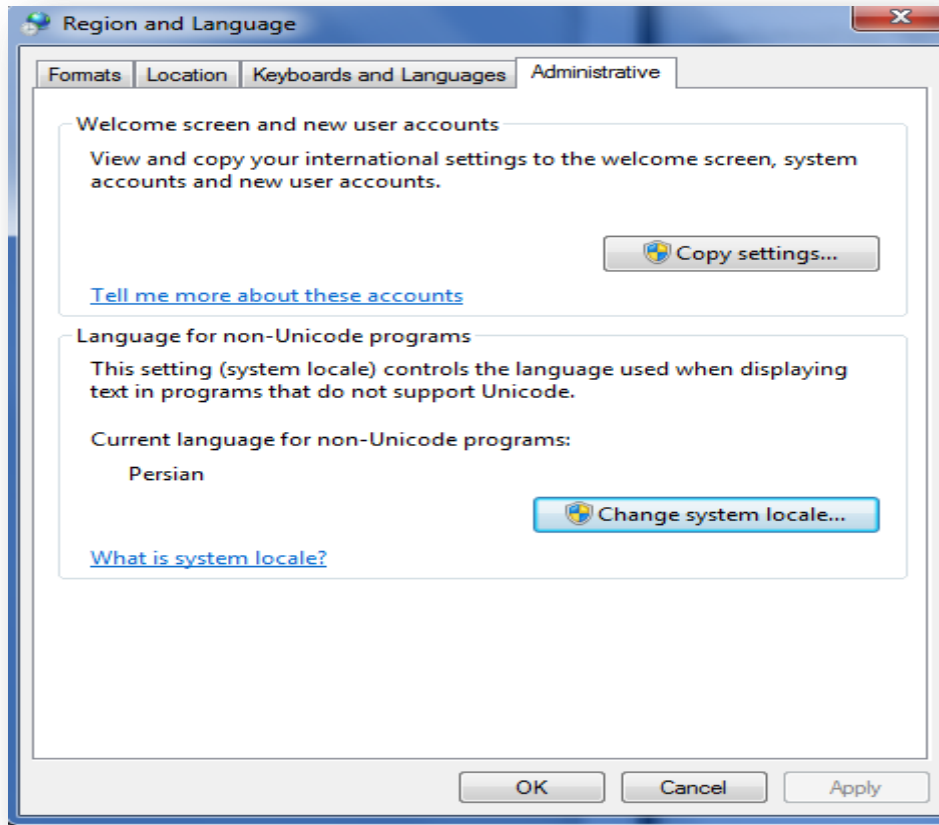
Region and Language

Formats | Location | Keyboards and Languages | Administrative

Welcome screen and new user accounts

View and copy your international settings to the welcome screen, system accounts and new user accounts.

Copy settings...

Tell me more about these accounts

Language for non-Unicode programs

This setting (system locale) controls the language used when displaying text in programs that do not support Unicode.

Current language for non-Unicode programs:

Persian

Change system locale...

What is system locale?

OK | Cancel | Apply